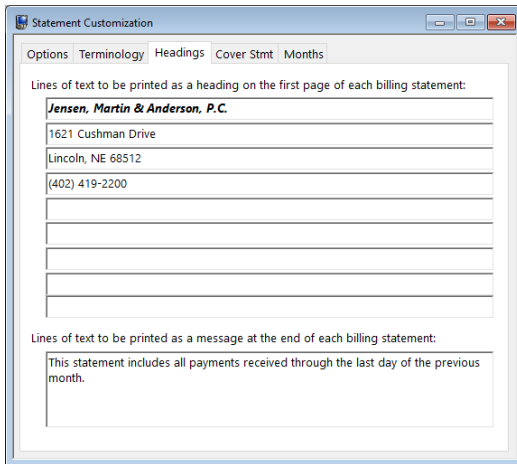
Statement Customization

Options Terminology Headings Cover Stmt Months

Lines of text to be printed as a heading on the first page of each billing statement:

Jensen, Martin & Anderson, P.C.

1621 Cushman Drive

Lincoln, NE 68512

(402) 419-2200

Lines of text to be printed as a message at the end of each billing statement:

This statement includes all payments received through the last day of the previous month.